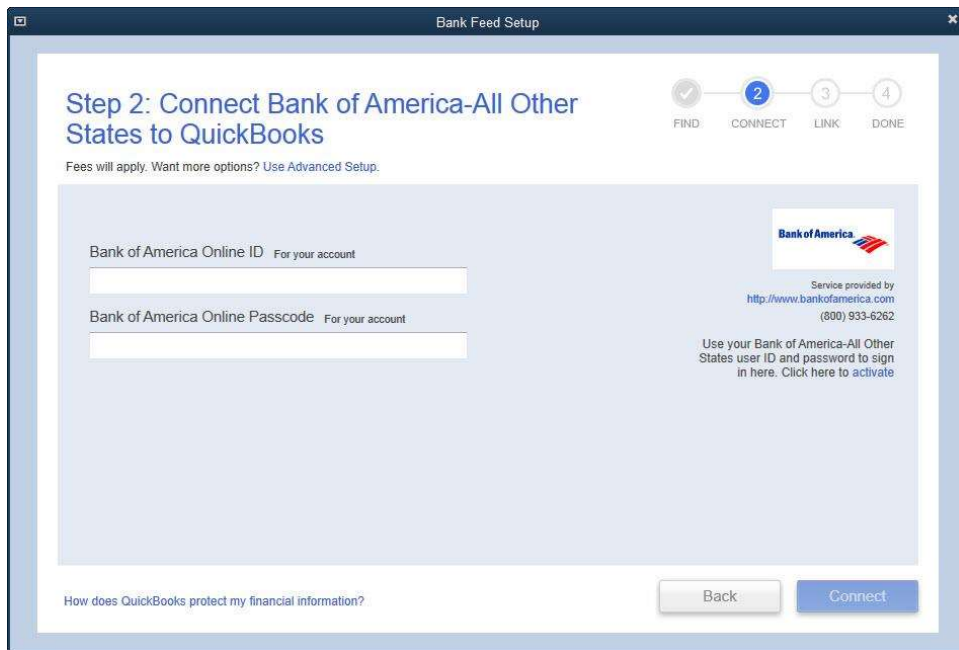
Bank Feed Setup

Step 2: Connect Bank of America-All Other States to QuickBooks

2 3 4
FIND CONNECT LINK DONE

Fees will apply. Want more options? Use Advanced Setup.

Bank of America Online ID For your account

Bank of America Online Passcode For your account

Bank of America

Service provided by
http://www.bankofamerica.com
(800) 933-6262

Use your Bank of America-All Other States user ID and password to sign in here. Click here to activate

How does QuickBooks protect my financial information?

Back

Connect